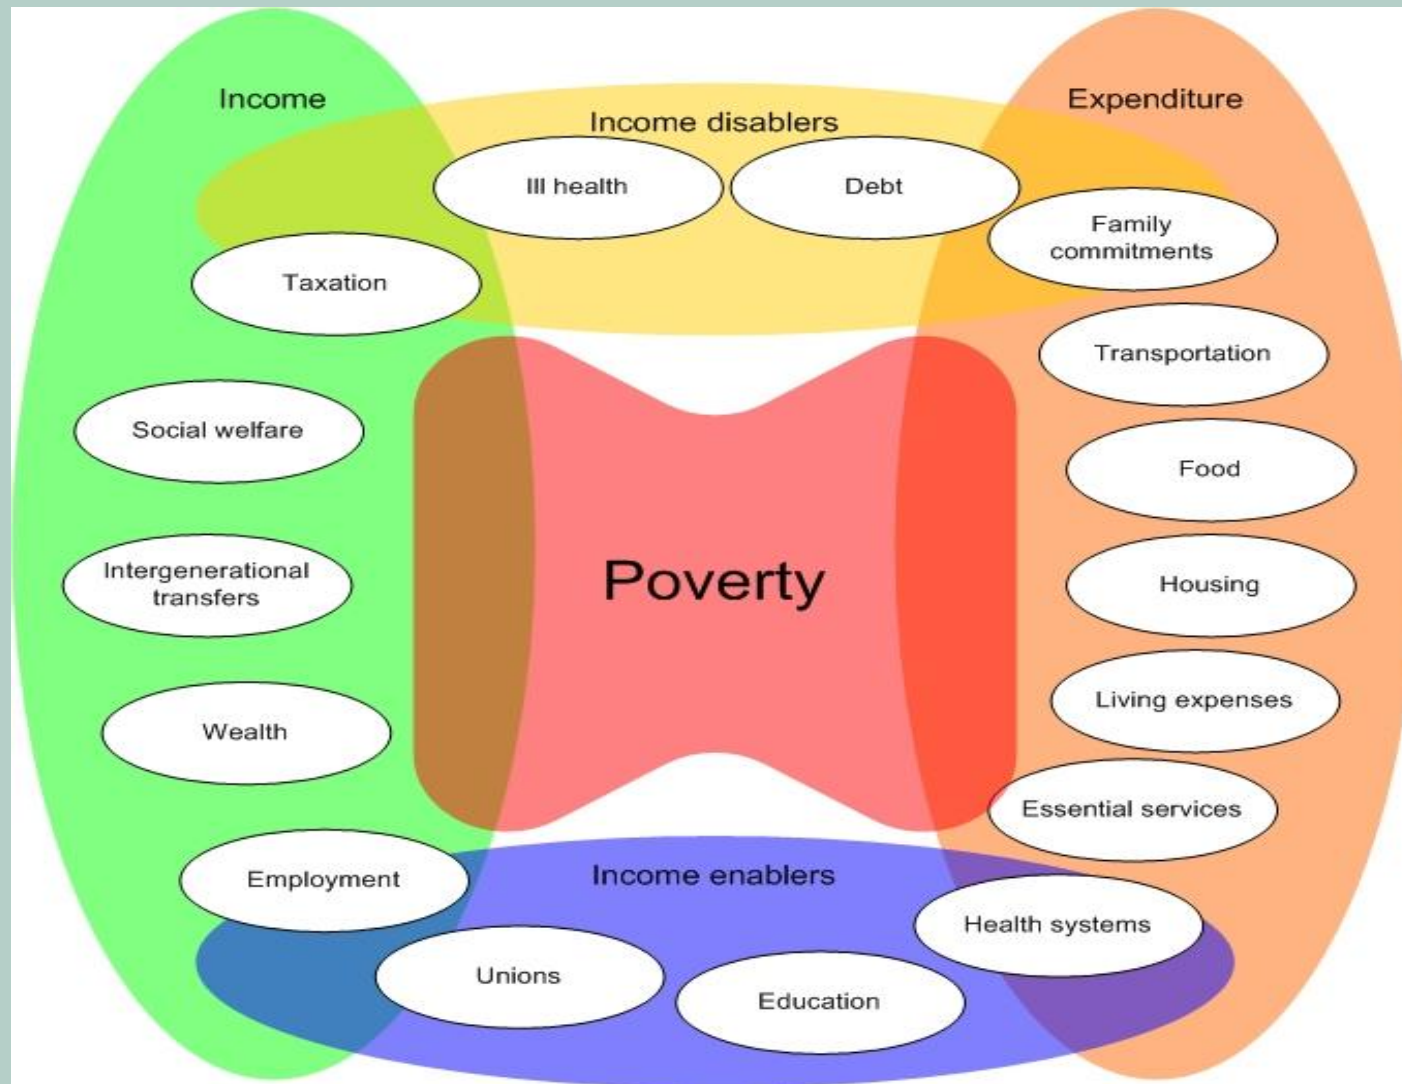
Income

Income disablers

Expenditure

Ill health

Debt

Family commitments

Taxation

Transportation

Social welfare

Food

Poverty

Intergenerational transfers

Housing

Wealth

Living expenses

Essential services

Employment

Income enablers

Health systems

Unions

Education